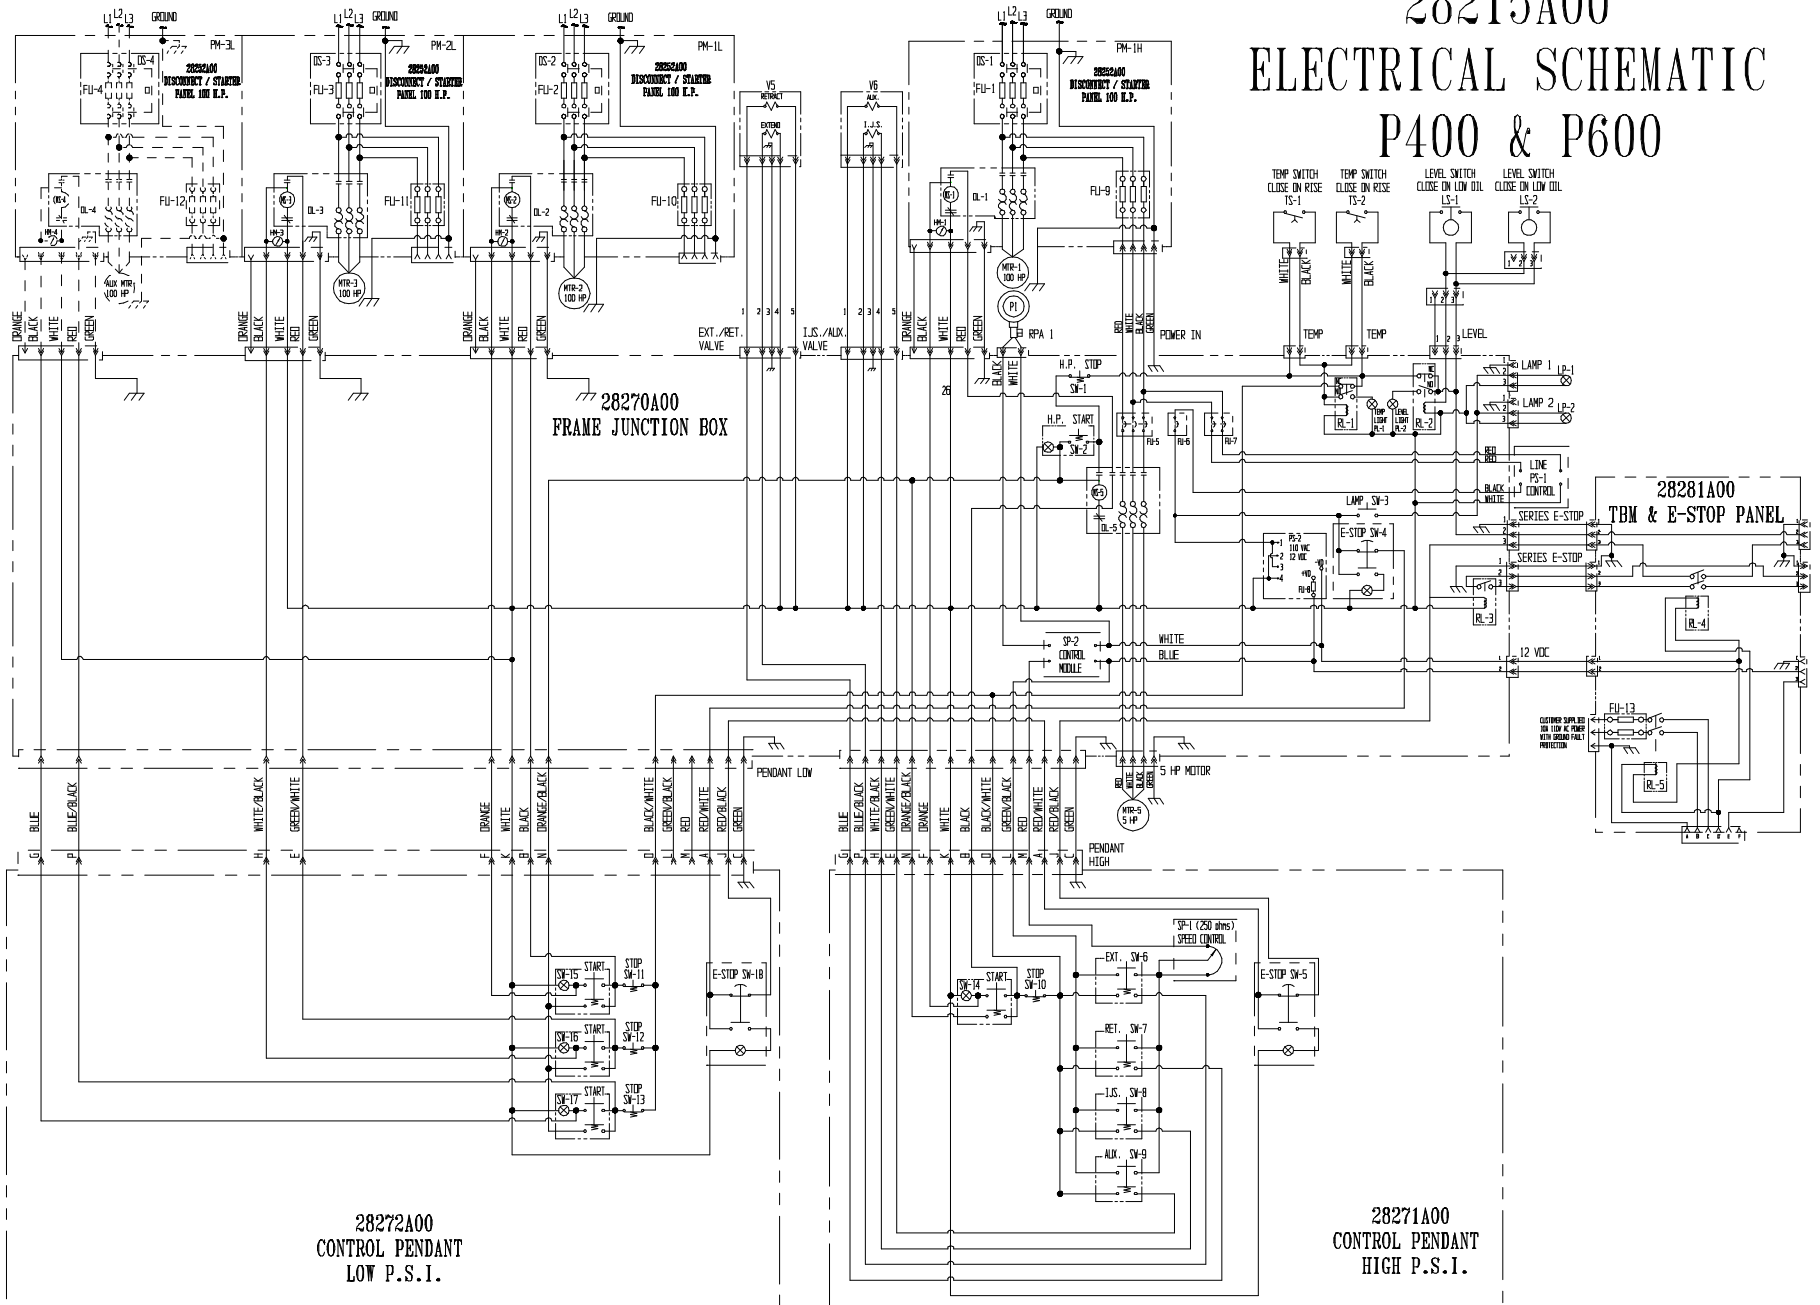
28215A00
ELECTRICAL SCHEMATIC
P400 & P600

L1 L2 L3 GROUND
PM-3L
DS-4
28252A00 DISCONNECT / STARTER PANEL 100 H.P.
FU-4
OL-4
FU-12
AUX MTR 100 HP

L1 L2 L3 GROUND
PM-2L
DS-3
28252A00 DISCONNECT / STARTER PANEL 100 H.P.
FU-3
OL-3
FU-11
MTR-3 100 HP

L1 L2 L3 GROUND
PM-1L
DS-2
28252A00 DISCONNECT / STARTER PANEL 100 H.P.
FU-2
OL-2
FU-10
MTR-2 100 HP

V5
RETRACT
EXTEND

V6
AUX.
I.J.S.

L1 L2 L3 GROUND
PM-1H
DS-1
28252A00 DISCONNECT / STARTER PANEL 100 H.P.
FU-1
OL-1
FU-9
MTR-1 100 HP
P1
RPA 1

TEMP SWITCH CLOSE ON RISE TS-1
TEMP SWITCH CLOSE ON RISE TS-2
LEVEL SWITCH CLOSE ON LOW OIL LS-1
LEVEL SWITCH CLOSE ON LOW OIL LS-2
WHITE BLACK WHITE BLACK

ORANGE BLACK WHITE RED GREEN
ORANGE BLACK WHITE RED GREEN
ORANGE BLACK WHITE RED GREEN
1 2 3 4 5
EXT./RET. VALVE
1 2 3 4 5
I.J.S./AUX. VALVE
ORANGE BLACK WHITE RED GREEN
RED WHITE BLACK GREEN
POWER IN
TEMP
TEMP
LEVEL
1 2 3

28270A00
FRAME JUNCTION BOX
26
BLACK WHITE
H.P. STOP SW-1
H.P. START SW-2
FU-5 FU-6 FU-7
RL-1 TEMP LIGHT LP-1 LEVEL LIGHT LP-2 RL-2
LAMP 1 LP-1
LAMP 2 LP-2
RED RED
LINE PS-1 CONTROL
BLACK WHITE
OL-5
LAMP SW-3
PS-2 110 VAC 12 VDC
E-STOP SW-4
FU-8
RL-3
SERIES E-STOP
SERIES E-STOP
28281A00
TBM & E-STOP PANEL
RL-4
SP-2 CONTROL MODULE
WHITE
BLUE
12 VDC
FU-13
CUSTOMER SUPPLIED 10A 110V AC POWER WITH GROUND FAULT PROTECTION
RL-5
A B C D E F

PENDANT LOW
5 HP MOTOR
RED WHITE BLACK GREEN
MTR-5 5 HP

BLUE BLUE/BLACK WHITE/BLACK GREEN/WHITE ORANGE WHITE BLACK ORANGE/BLACK BLACK/WHITE GREEN/BLACK RED RED/WHITE GREEN
G P H E F K B N L M A J

BLUE BLUE/BLACK WHITE/BLACK GREEN/WHITE ORANGE/BLACK ORANGE WHITE BLACK BLACK/WHITE GREEN/BLACK RED RED/WHITE GREEN
PENDANT HIGH

SW-15 START STOP SW-11
SW-16 START STOP SW-12
SW-17 START STOP SW-13
E-STOP SW-18

SP-1 (250 ohms) SPEED CONTROL
SW-14 START STOP SW-10
EXT. SW-6
RET. SW-7
I.J.S. SW-8
AUX. SW-9
E-STOP SW-5

28272A00
CONTROL PENDANT
LOW P.S.I.

28271A00
CONTROL PENDANT
HIGH P.S.I.